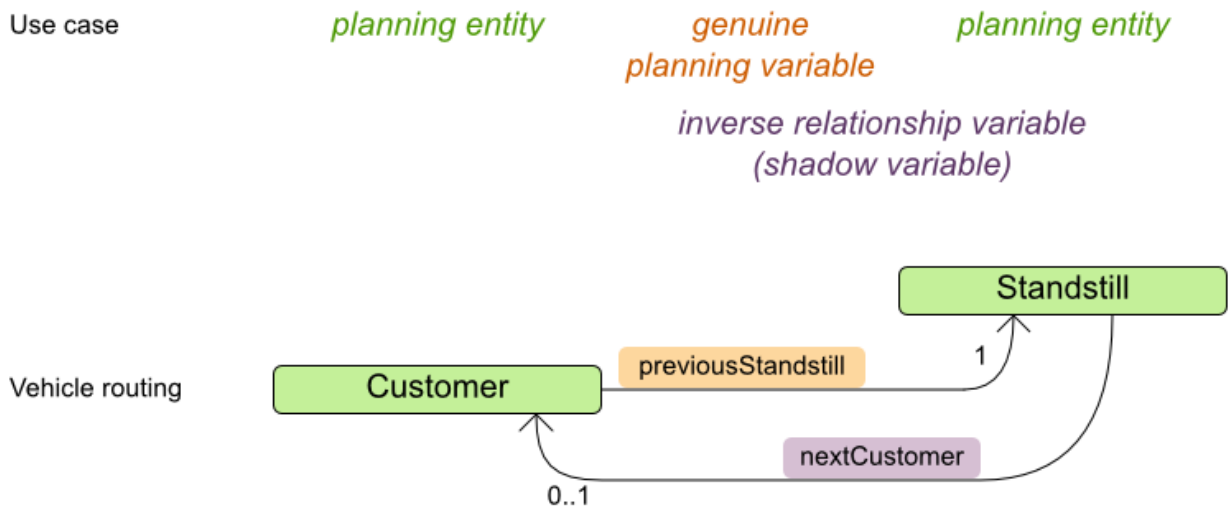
Use case

planning entity

genuine
planning variable

planning entity

inverse relationship variable
(shadow variable)

Standstill

previousStandstill

1

Vehicle routing

Customer

nextCustomer

0..1